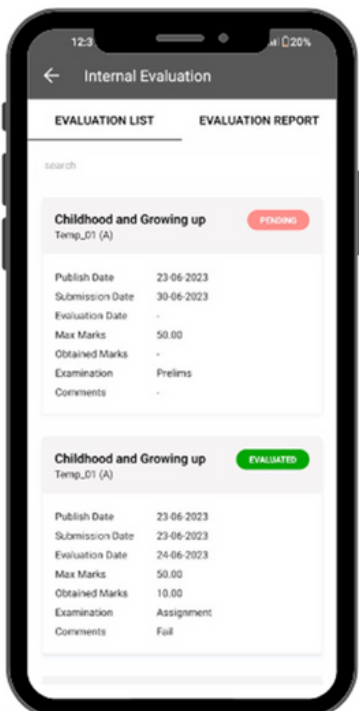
12:3 20%

Internal Evaluation

EVALUATION LIST

EVALUATION REPORT

search

Childhood and Growing up
Temp_01 (A)

PENDING

| | |
|---|---|
| Publish Date | 23-06-2023 |
| Submission Date | 30-06-2023 |
| Evaluation Date | - |
| Max Marks | 50.00 |
| Obtained Marks | - |
| Examination | Prelims |
| Comments | - |

Childhood and Growing up
Temp_01 (A)

EVALUATED

| | |
|---|---|
| Publish Date | 23-06-2023 |
| Submission Date | 23-06-2023 |
| Evaluation Date | 24-06-2023 |
| Max Marks | 50.00 |
| Obtained Marks | 10.00 |
| Examination | Assignment |
| Comments | Fail |